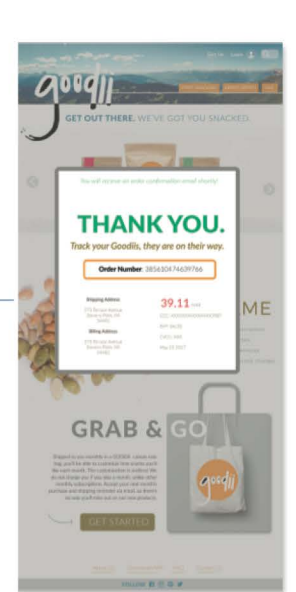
goodii

GET OUT THERE. WE'VE GOT YOU SNACKED.

You will receive an order confirmation email shortly!

THANK YOU.

Track your Goodiis, they are on their way.

Order Number: 385630474639766

Shipping Address

39.11

Billing Address

ME

GRAB & GO

goodii

GET STARTED